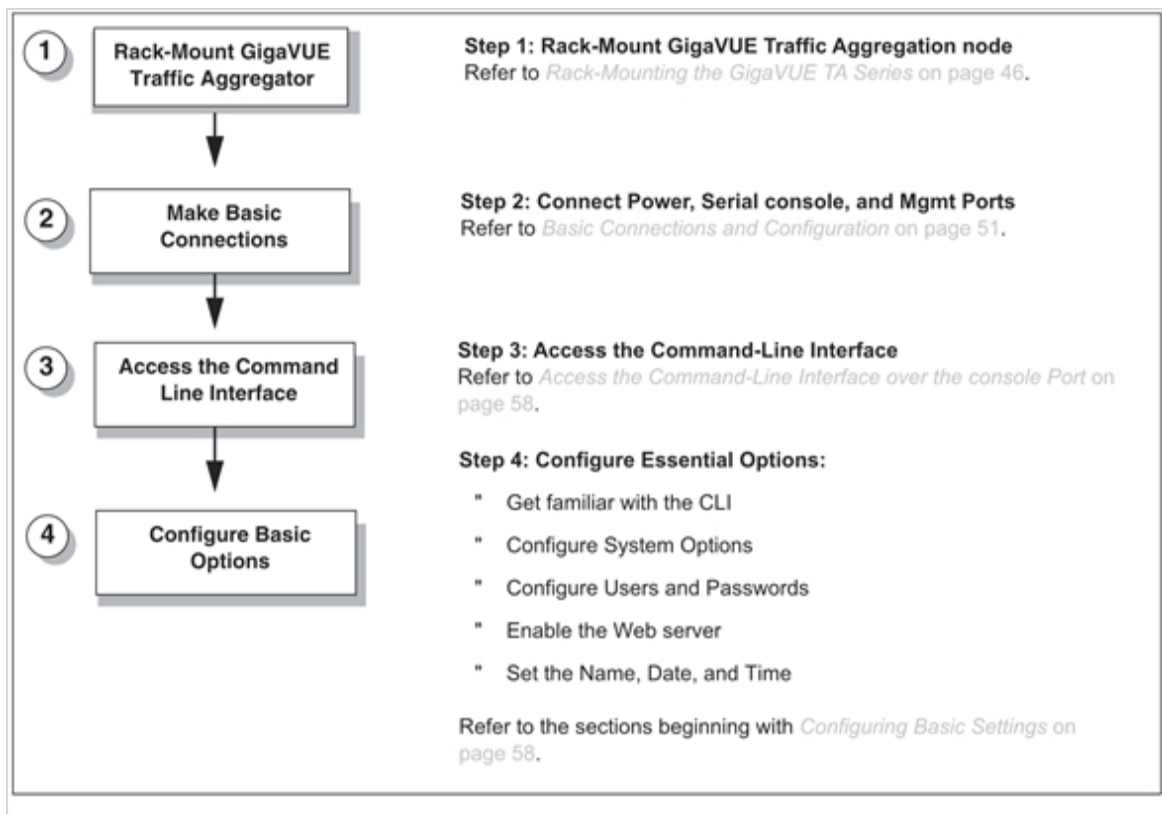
1 Rack-Mount GigaVUE Traffic Aggregator

2 Make Basic Connections

3 Access the Command Line Interface

4 Configure Basic Options

Step 1: Rack-Mount GigaVUE Traffic Aggregation node
Refer to Rack-Mounting the GigaVUE TA Series on page 46.

Step 2: Connect Power, Serial console, and Mgmt Ports
Refer to Basic Connections and Configuration on page 51.

Step 3: Access the Command-Line Interface
Refer to Access the Command-Line Interface over the console Port on page 58.

Step 4: Configure Essential Options:

" Get familiar with the CLI

" Configure System Options

" Configure Users and Passwords

" Enable the Web server

" Set the Name, Date, and Time

Refer to the sections beginning with Configuring Basic Settings on page 58.